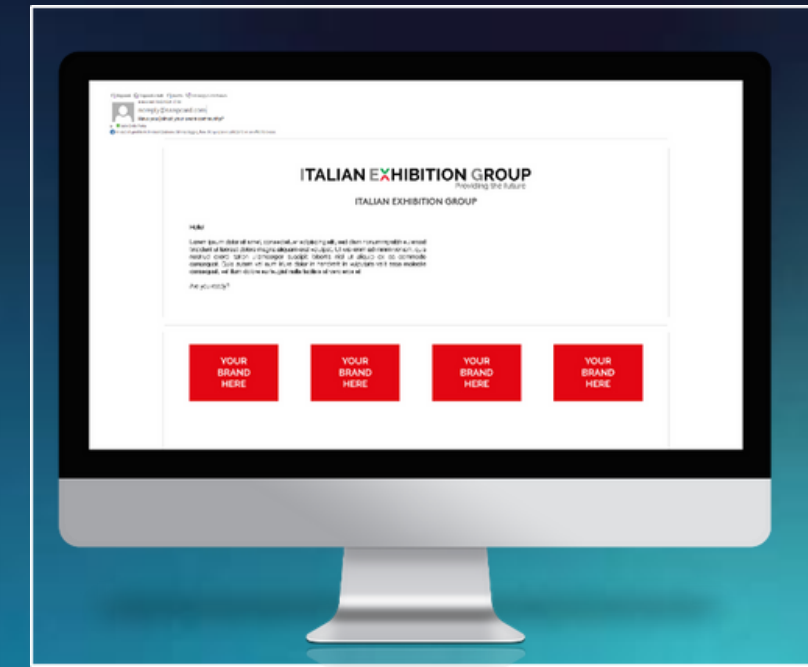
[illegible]
noreply@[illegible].com
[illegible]

ITALIAN EXHIBITION GROUP
Providing the future

ITALIAN EXHIBITION GROUP

Hello!

Lorem ipsum dolor sit amet, consectetur adipiscing elit, sed diam nonummy nibh euismod tincidunt ut laoreet dolore magna aliquam erat volutpat. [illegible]

Are you ready?

YOUR BRAND HERE

YOUR BRAND HERE

YOUR BRAND HERE

YOUR BRAND HERE